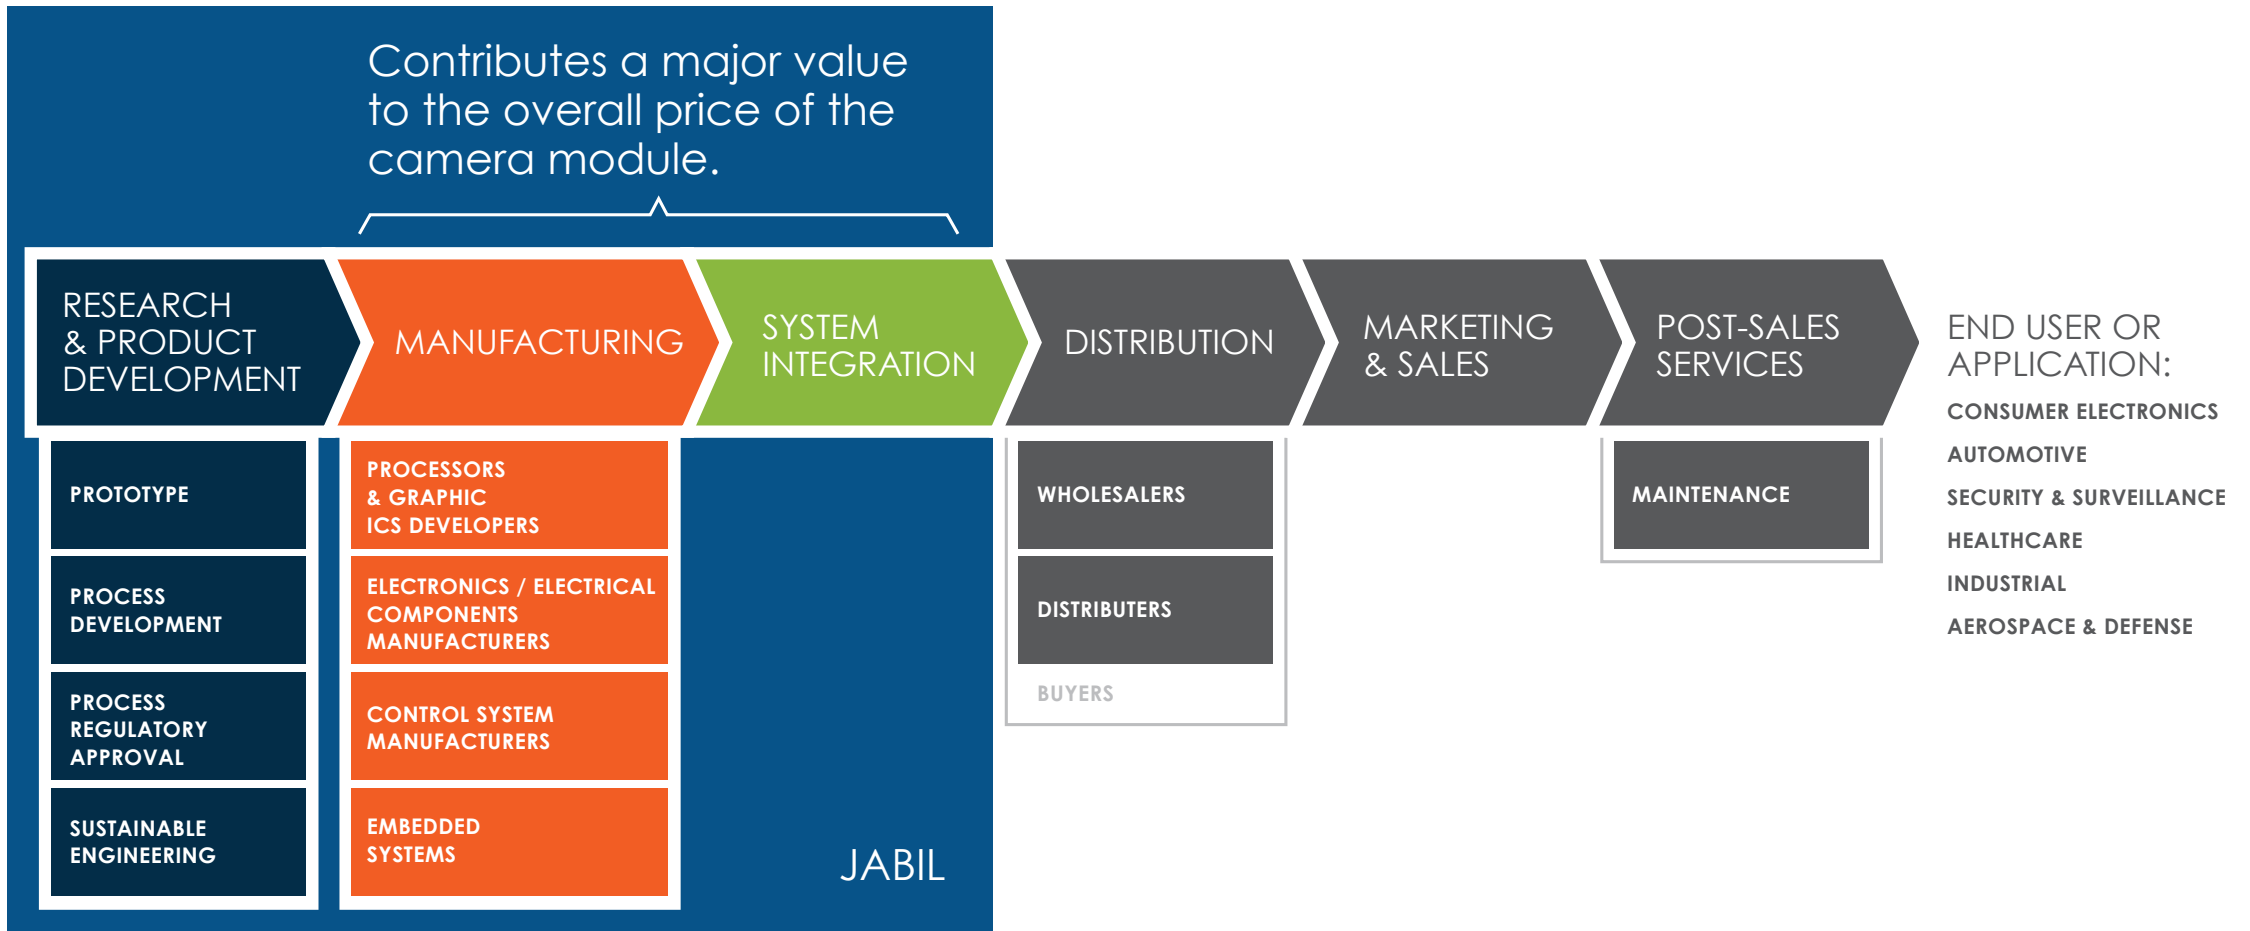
Contributes a major value to the overall price of the camera module.

RESEARCH & PRODUCT DEVELOPMENT

MANUFACTURING

SYSTEM INTEGRATION

DISTRIBUTION

MARKETING & SALES

POST-SALES SERVICES

END USER OR APPLICATION:

CONSUMER ELECTRONICS

AUTOMOTIVE

SECURITY & SURVEILLANCE

HEALTHCARE

INDUSTRIAL

AEROSPACE & DEFENSE

PROTOTYPE

PROCESS DEVELOPMENT

PROCESS REGULATORY APPROVAL

SUSTAINABLE ENGINEERING

PROCESSORS & GRAPHIC ICS DEVELOPERS

ELECTRONICS / ELECTRICAL COMPONENTS MANUFACTURERS

CONTROL SYSTEM MANUFACTURERS

EMBEDDED SYSTEMS

WHOLESALERS

DISTRIBUTERS

BUYERS

MAINTENANCE

JABIL